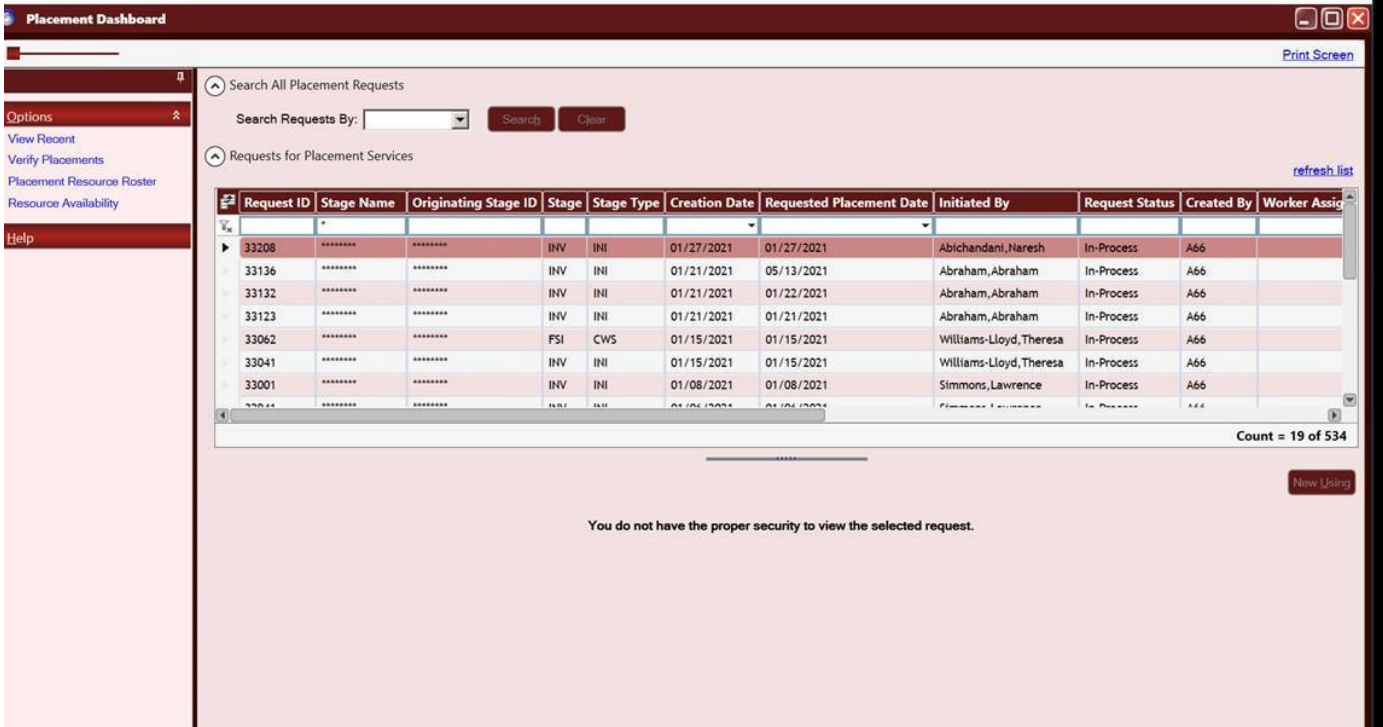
Placement Dashboard

Print Screen

Options
View Recent
Verify Placements
Placement Resource Roster
Resource Availability

Help

Search All Placement Requests

Search Requests By:

Search Clear

Requests for Placement Services

refresh list

| Request ID | Stage Name | Originating Stage ID | Stage | Stage Type | Creation Date | Requested Placement Date | Initiated By | Request Status | Created By | Worker Assig |
|---|---|---|---|---|---|---|---|---|---|---|
| | * | | | | | | | | | |
| 33208 | ******** | ******** | INV | INI | 01/27/2021 | 01/27/2021 | Abichandani,Naresh | In-Process | A66 | |
| 33136 | ******** | ******** | INV | INI | 01/21/2021 | 05/13/2021 | Abraham,Abraham | In-Process | A66 | |
| 33132 | ******** | ******** | INV | INI | 01/21/2021 | 01/22/2021 | Abraham,Abraham | In-Process | A66 | |
| 33123 | ******** | ******** | INV | INI | 01/21/2021 | 01/21/2021 | Abraham,Abraham | In-Process | A66 | |
| 33062 | ******** | ******** | FSI | CWS | 01/15/2021 | 01/15/2021 | Williams-Lloyd,Theresa | In-Process | A66 | |
| 33041 | ******** | ******** | INV | INI | 01/15/2021 | 01/15/2021 | Williams-Lloyd,Theresa | In-Process | A66 | |
| 33001 | ******** | ******** | INV | INI | 01/08/2021 | 01/08/2021 | Simmons,Lawrence | In-Process | A66 | |
| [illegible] | ******** | ******** | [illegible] | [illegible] | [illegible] | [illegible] | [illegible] | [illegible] | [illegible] | |

Count = 19 of 534

New Using

You do not have the proper security to view the selected request.